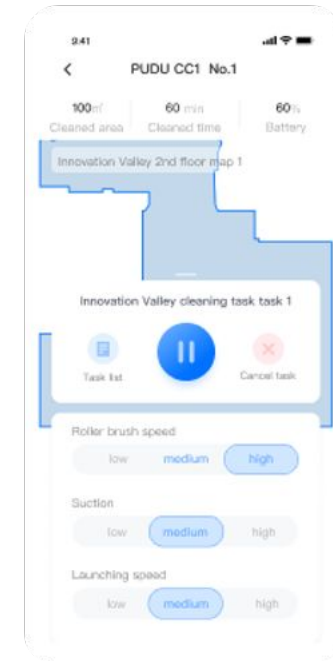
9:41

PUDU CC1 No.1

100㎡
Cleaned area

60 min
Cleaned time

60%
Battery

Innovation Valley 2nd floor map 1

Innovation Valley cleaning task task 1

Task list

Cancel task

Roller brush speed

low

medium

high

Suction

low

medium

high

Launching speed

low

medium

high